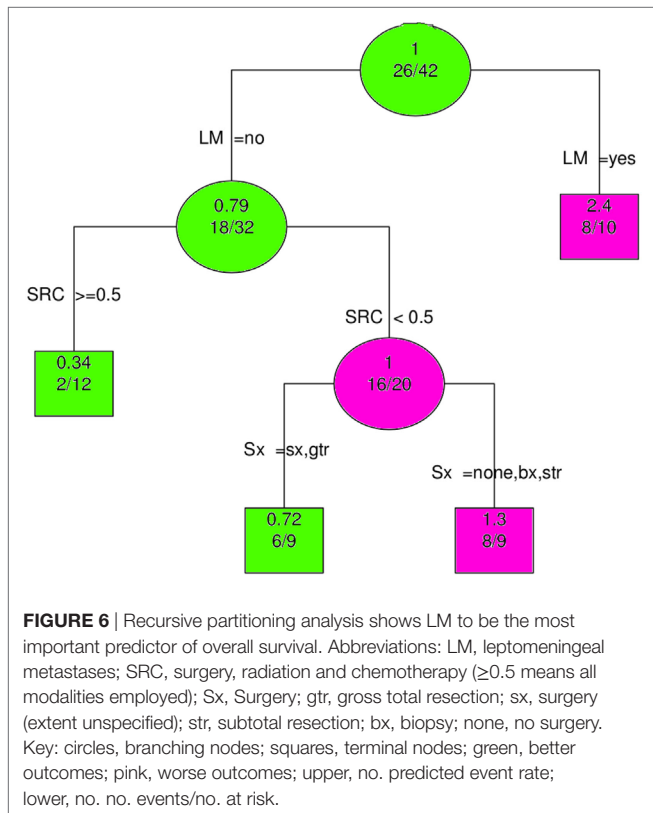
1
26/42

LM =no

LM =yes

0.79
18/32

2.4
8/10

SRC >=0.5

SRC < 0.5

0.34
2/12

1
16/20

Sx =sx,gtr

Sx =none,bx,str

0.72
6/9

1.3
8/9

**FIGURE 6** | Recursive partitioning analysis shows LM to be the most important predictor of overall survival. Abbreviations: LM, leptomeningeal metastases; SRC, surgery, radiation and chemotherapy ($\geq$0.5 means all modalities employed); Sx, Surgery; gtr, gross total resection; sx, surgery (extent unspecified); str, subtotal resection; bx, biopsy; none, no surgery. Key: circles, branching nodes; squares, terminal nodes; green, better outcomes; pink, worse outcomes; upper, no. predicted event rate; lower, no. no. events/no. at risk.